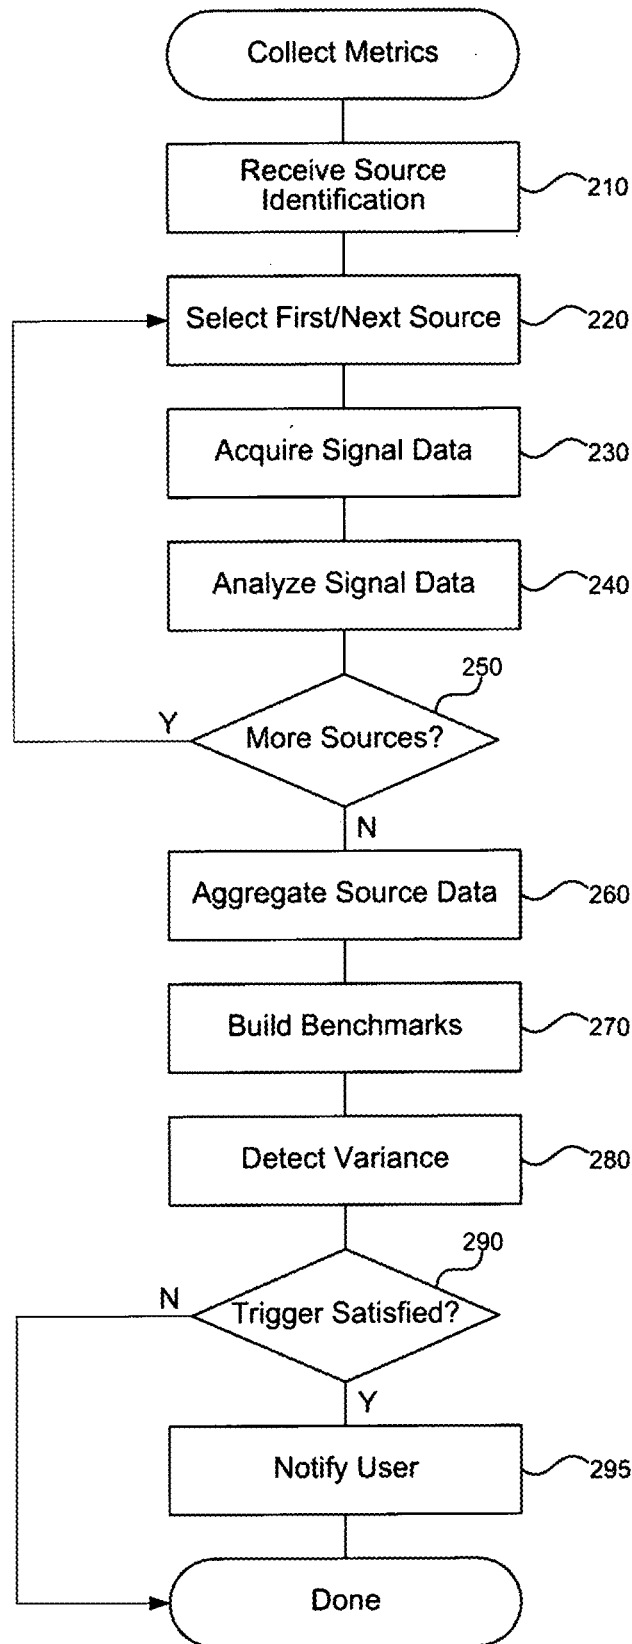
Collect Metrics

Receive Source Identification

210

Select First/Next Source

220

Acquire Signal Data

230

Analyze Signal Data

240

250

Y

More Sources?

N

Aggregate Source Data

260

Build Benchmarks

270

Detect Variance

280

290

N

Trigger Satisfied?

Y

Notify User

295

Done